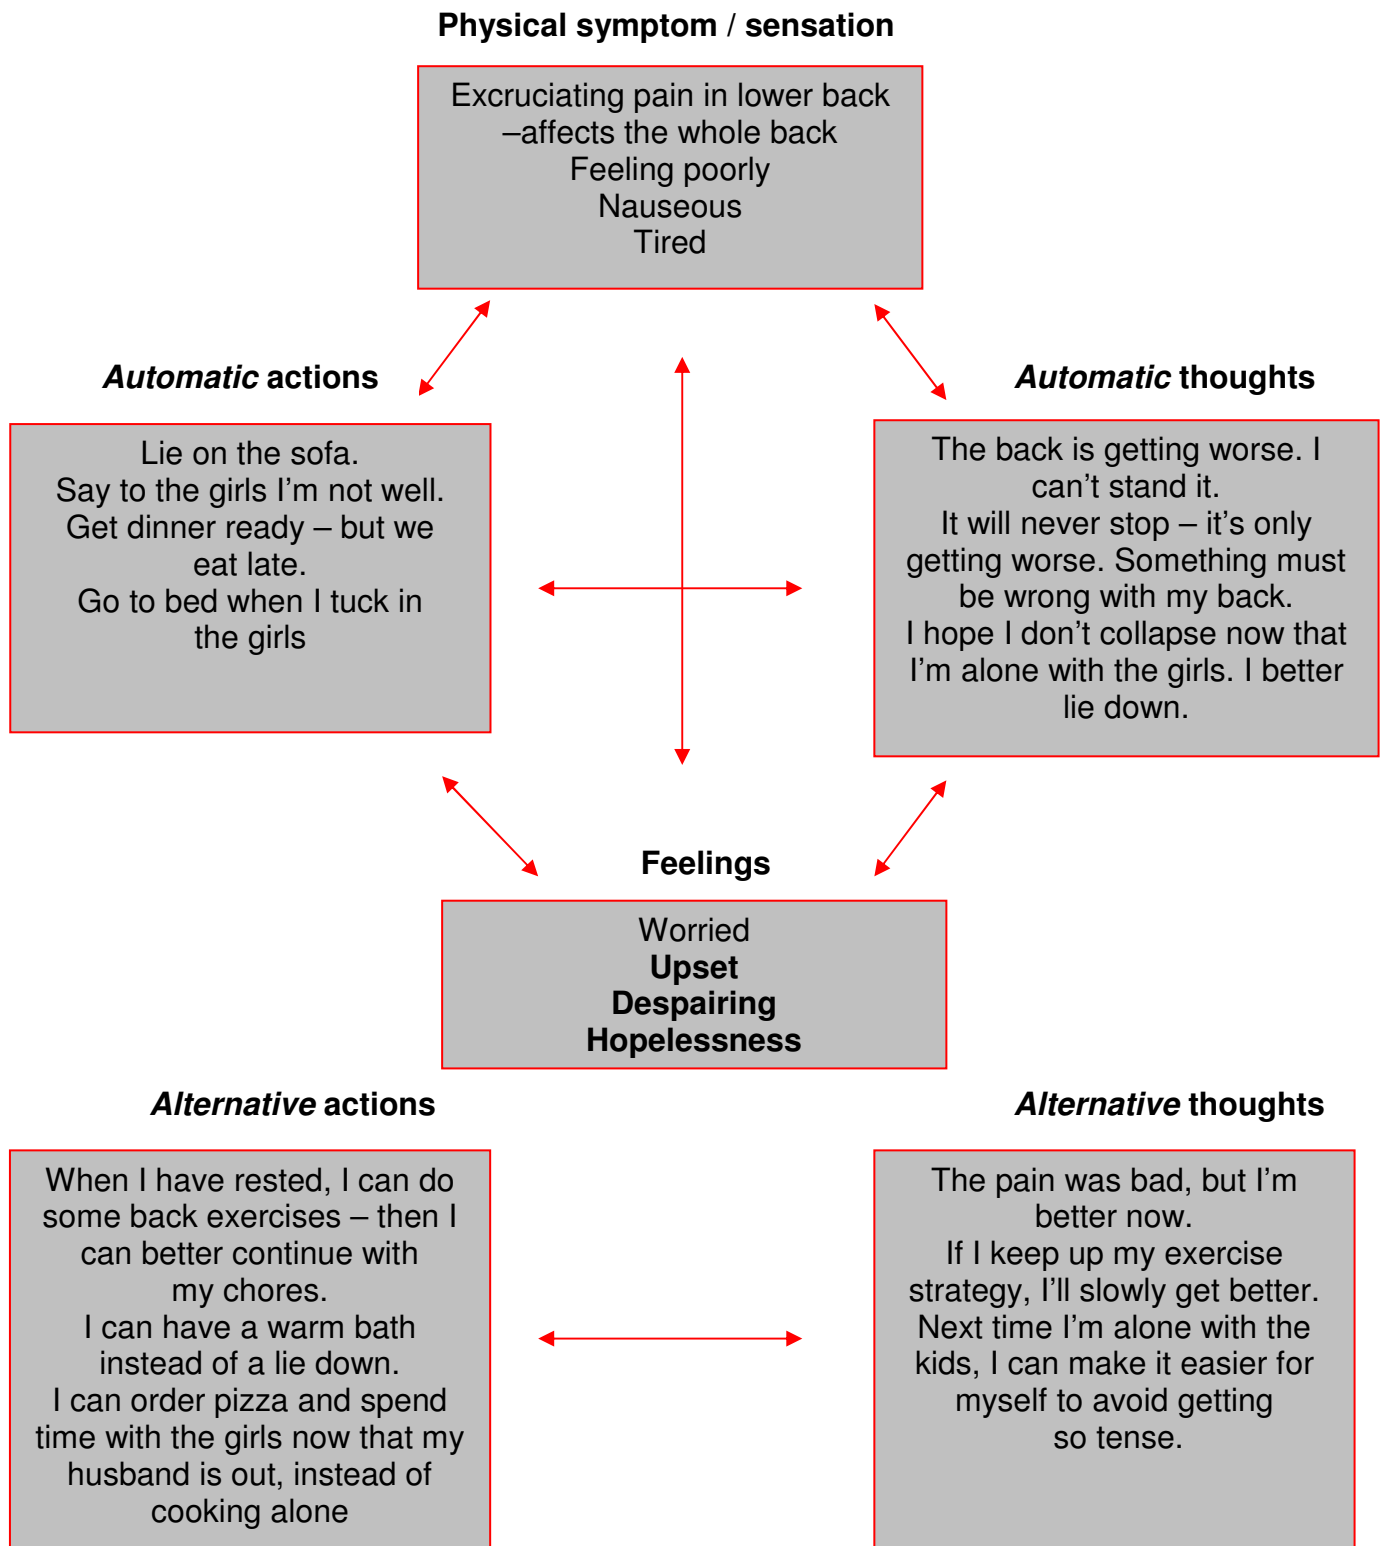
Physical symptom / sensation

Excruciating pain in lower back –affects the whole back
Feeling poorly
Nauseous
Tired

Automatic actions

Lie on the sofa.
Say to the girls I'm not well.
Get dinner ready – but we eat late.
Go to bed when I tuck in the girls

Automatic thoughts

The back is getting worse. I can't stand it.
It will never stop – it's only getting worse. Something must be wrong with my back.
I hope I don't collapse now that I'm alone with the girls. I better lie down.

Feelings

Worried
**Upset**
**Despairing**
**Hopelessness**

Alternative actions

When I have rested, I can do some back exercises – then I can better continue with my chores.
I can have a warm bath instead of a lie down.
I can order pizza and spend time with the girls now that my husband is out, instead of cooking alone

Alternative thoughts

The pain was bad, but I'm better now.
If I keep up my exercise strategy, I'll slowly get better.
Next time I'm alone with the kids, I can make it easier for myself to avoid getting so tense.